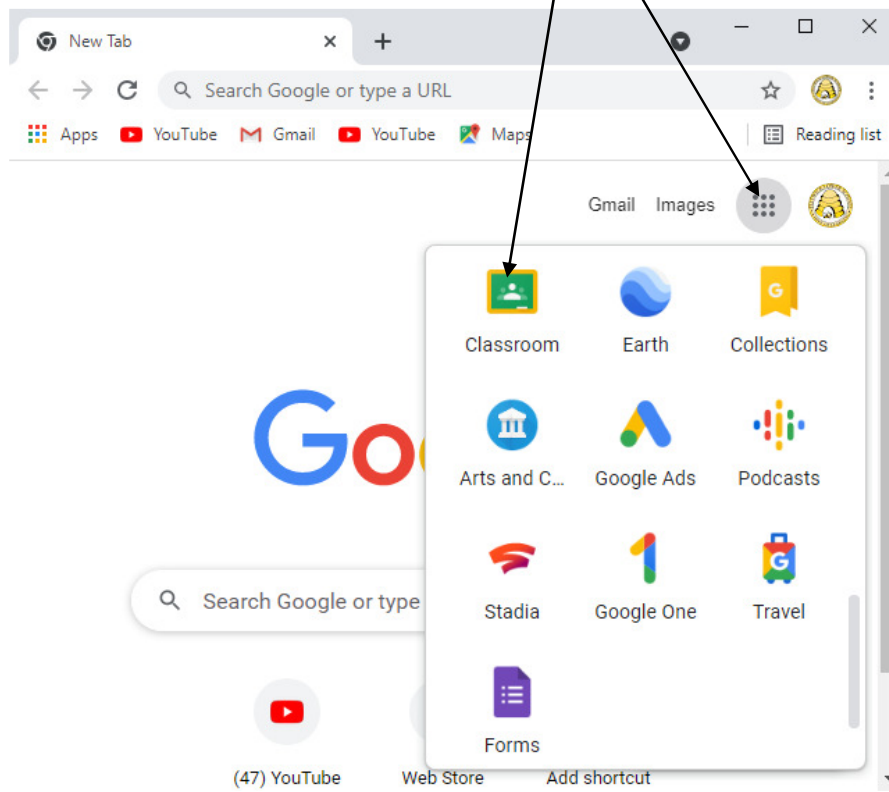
New Tab

Search Google or type a URL

Apps YouTube Gmail YouTube Maps Reading list

Gmail Images

Classroom Earth Collections

Arts and C... Google Ads Podcasts

Stadia Google One Travel

Forms

Search Google or type

(47) YouTube Web Store Add shortcut